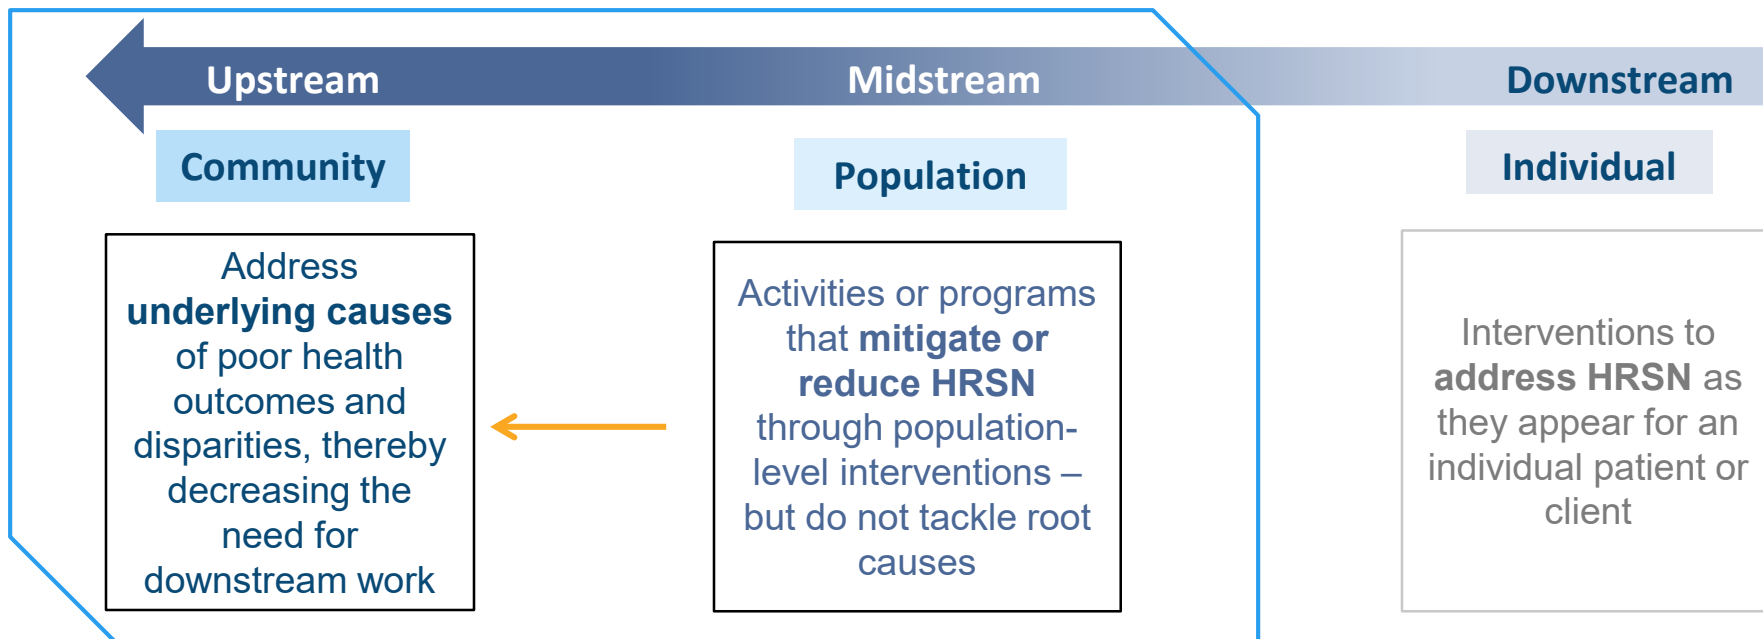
Upstream

Midstream

Downstream

Community

Population

Individual

Address **underlying causes** of poor health outcomes and disparities, thereby decreasing the need for downstream work

Activities or programs that **mitigate or reduce HRSN** through population-level interventions – but do not tackle root causes

Interventions to **address HRSN** as they appear for an individual patient or client